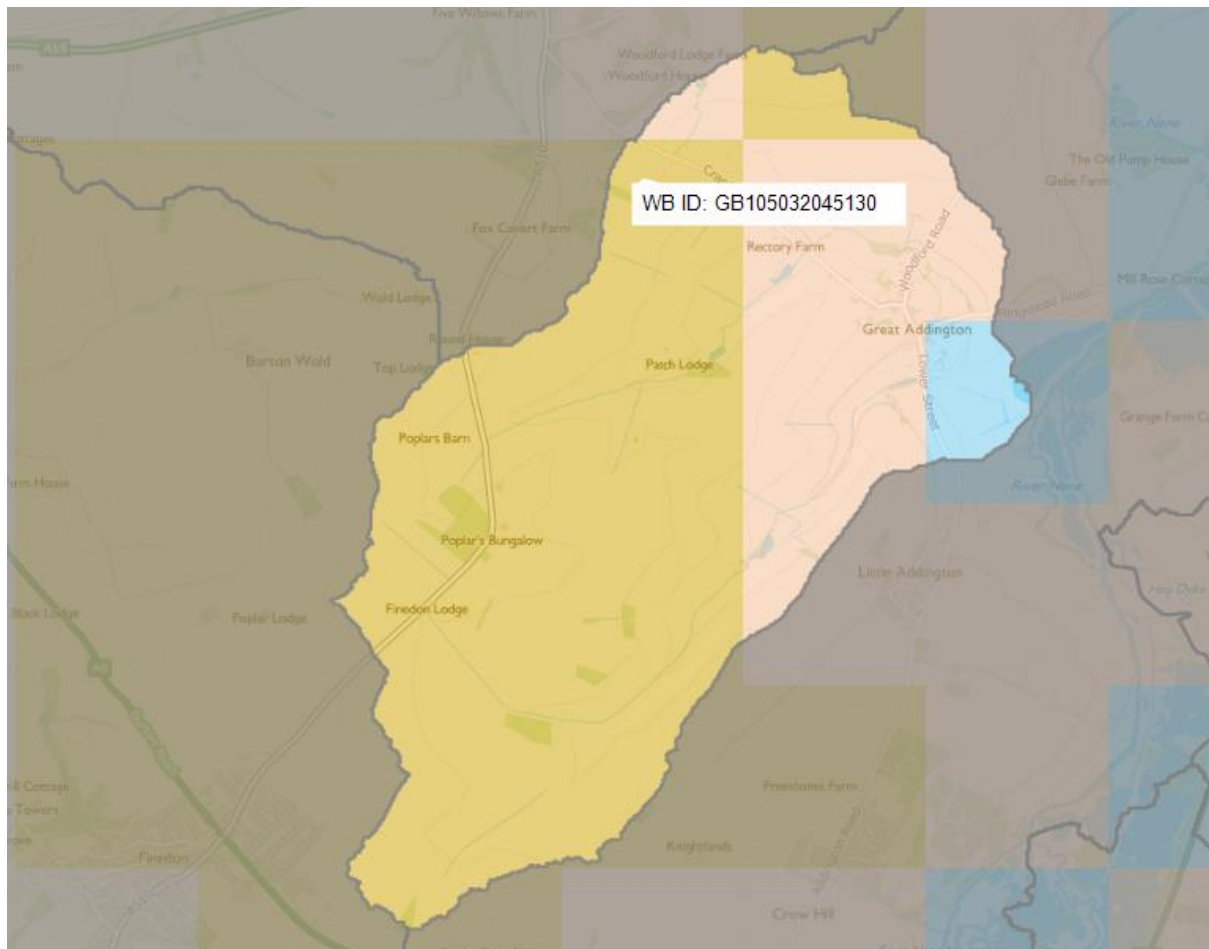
Five Willows Farm
A14
Woodford Lodge Farm
Woodford House
River Nene
The Old Pump House
Glebe Farm
WB ID: GB105032045130
Fox Covert Farm
Rectory Farm
Woodford Road
Mill Rose Cottage
Wold Lodge
Great Addington
Round House
Barton Wold
Top Lodge
Patch Lodge
Lower Street
Poplars Barn
Grange Farm
River Nene
Farm House
Poplar's Bungalow
Little Addington
Black Lodge
Poplar Lodge
Finedon Lodge
A6
Mill Cottage
Towers
Freestones Farm
Finedon
Knightlands
Addington Road
Crow Hill